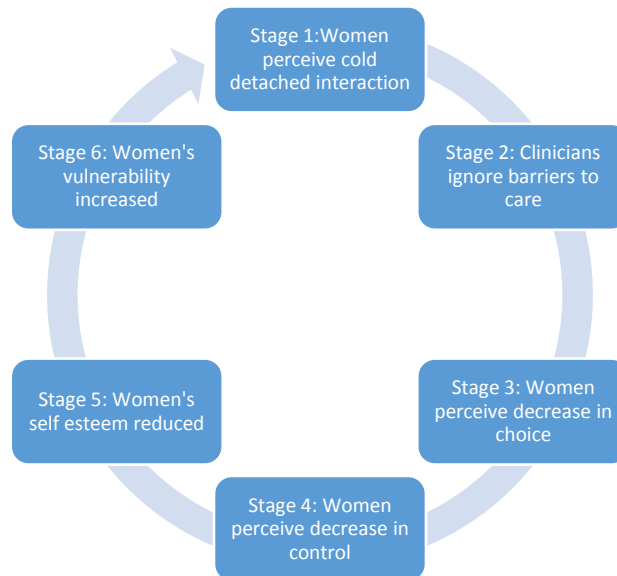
Stage 1:Women perceive cold detached interaction

Stage 2: Clinicians ignore barriers to care

Stage 3: Women perceive decrease in choice

Stage 4: Women perceive decrease in control

Stage 5: Women's self esteem reduced

Stage 6: Women's vulnerability increased